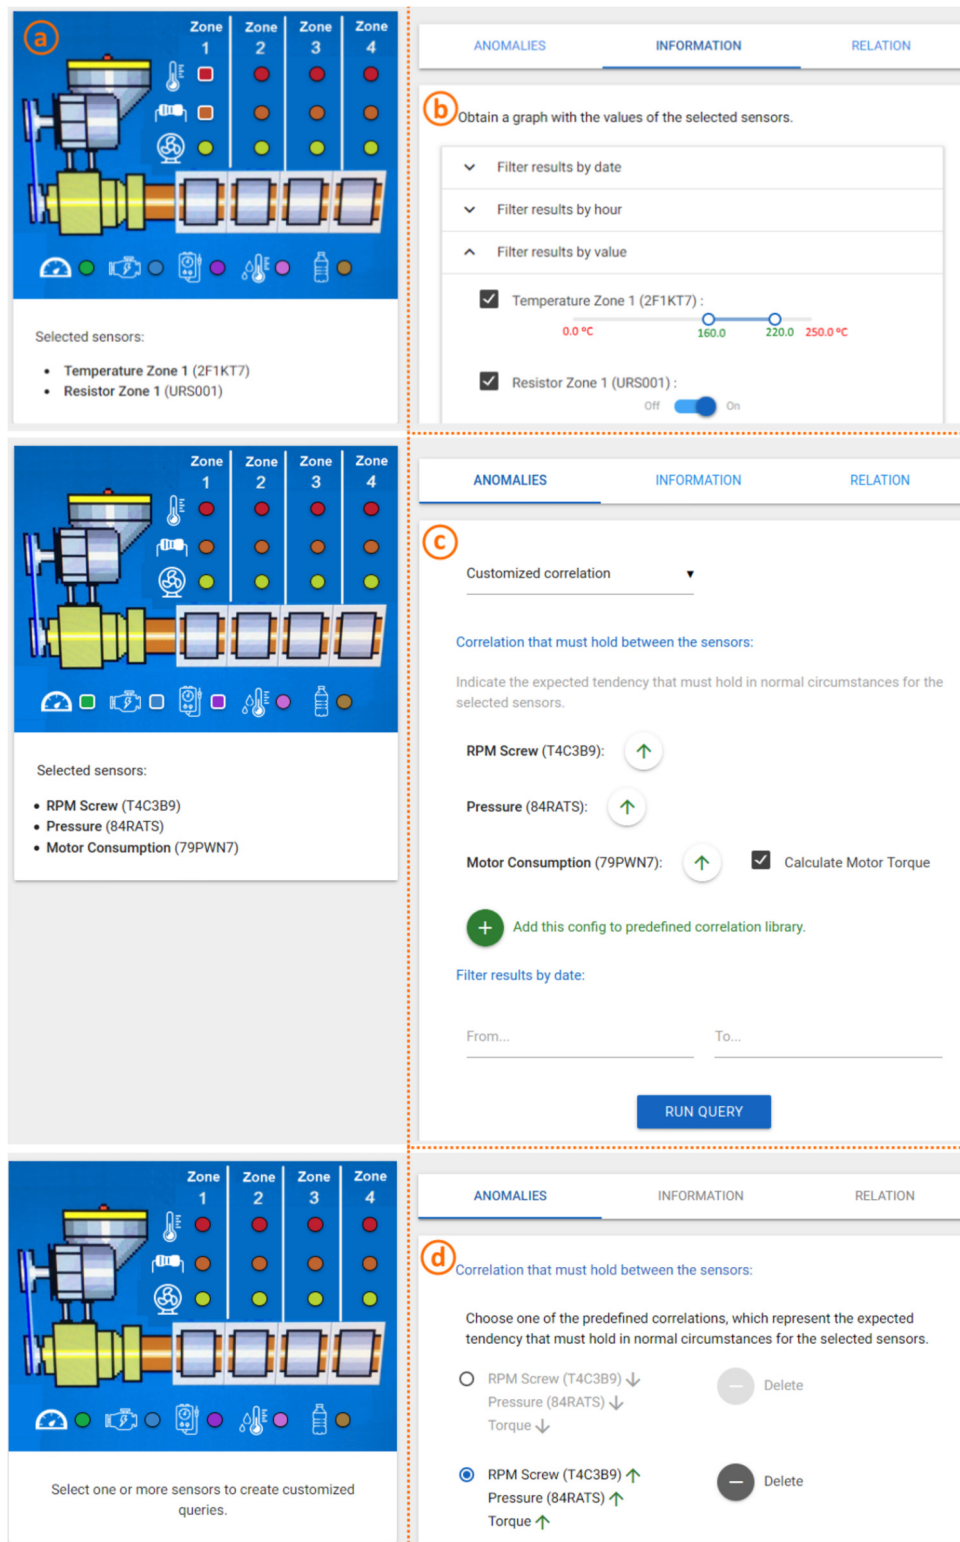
a

Zone 1 Zone 2 Zone 3 Zone 4

Selected sensors:

- Temperature Zone 1 (2F1KT7)
- Resistor Zone 1 (URS001)

ANOMALIES INFORMATION RELATION

b

Obtain a graph with the values of the selected sensors.

Filter results by date

Filter results by hour

Filter results by value

Temperature Zone 1 (2F1KT7) :

0.0 ºC 160.0 220.0 250.0 ºC

Resistor Zone 1 (URS001) :

Off On

Zone 1 Zone 2 Zone 3 Zone 4

Selected sensors:

- RPM Screw (T4C3B9)
- Pressure (84RATS)
- Motor Consumption (79PWN7)

ANOMALIES INFORMATION RELATION

c

Customized correlation

Correlation that must hold between the sensors:

Indicate the expected tendency that must hold in normal circumstances for the selected sensors.

RPM Screw (T4C3B9):

Pressure (84RATS):

Motor Consumption (79PWN7): Calculate Motor Torque

Add this config to predefined correlation library.

Filter results by date:

From... To...

RUN QUERY

Zone 1 Zone 2 Zone 3 Zone 4

Select one or more sensors to create customized queries.

ANOMALIES INFORMATION RELATION

d

Correlation that must hold between the sensors:

Choose one of the predefined correlations, which represent the expected tendency that must hold in normal circumstances for the selected sensors.

RPM Screw (T4C3B9)
Pressure (84RATS)
Torque

Delete

RPM Screw (T4C3B9)
Pressure (84RATS)
Torque

Delete